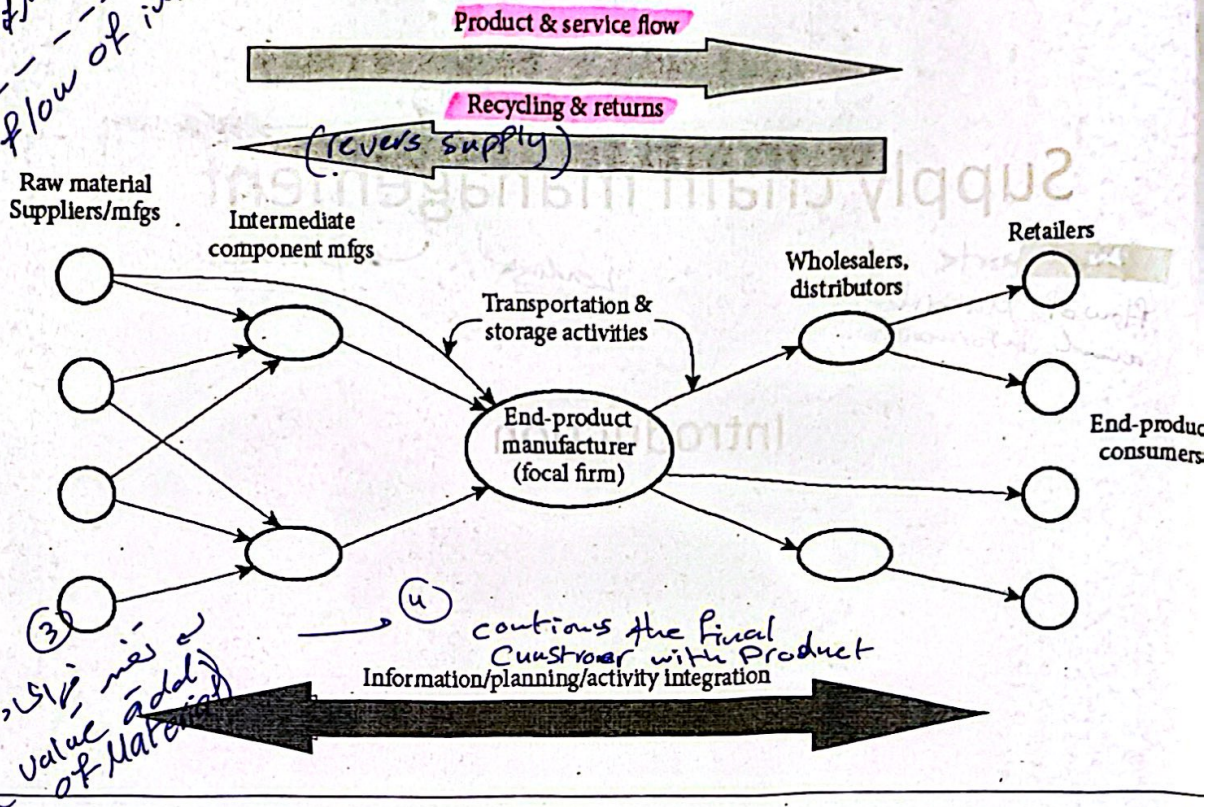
flow of i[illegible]

Product & service flow

Recycling & returns

(revers supply)

Supply chain management

Raw material Suppliers/mfgs

Intermediate component mfgs

Transportation & storage activities

Wholesalers, distributors

Retailers

End-product manufacturer (focal firm)

Introduction

End-produc consumers

③

④

contions the final Cusstromer with product

Information/planning/activity integration

value add of Material